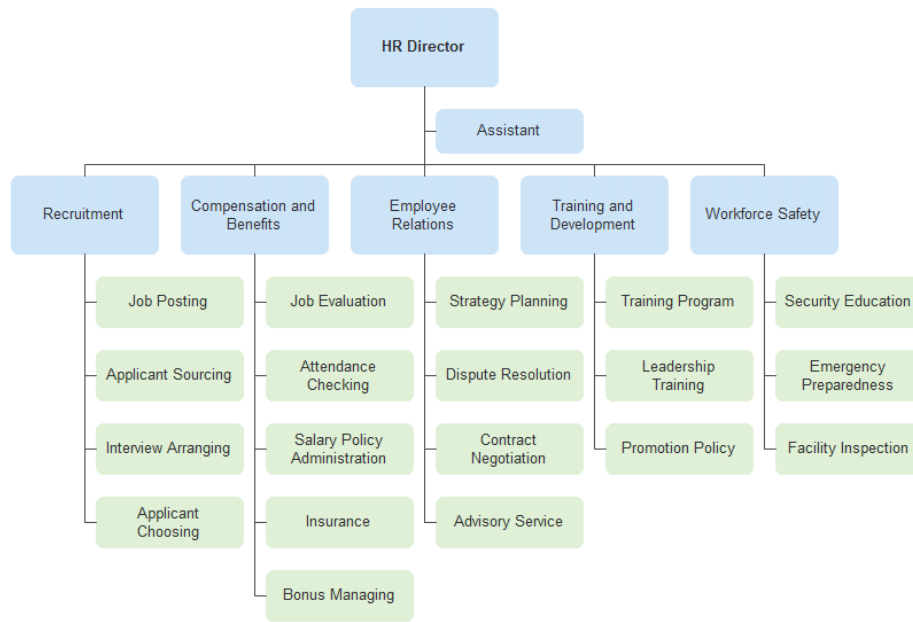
HR Director

Assistant

Recruitment

Job Posting

Applicant Sourcing

Interview Arranging

Applicant Choosing

Compensation and Benefits

Job Evaluation

Attendance Checking

Salary Policy Administration

Insurance

Bonus Managing

Employee Relations

Strategy Planning

Dispute Resolution

Contract Negotiation

Advisory Service

Training and Development

Training Program

Leadership Training

Promotion Policy

Workforce Safety

Security Education

Emergency Preparedness

Facility Inspection